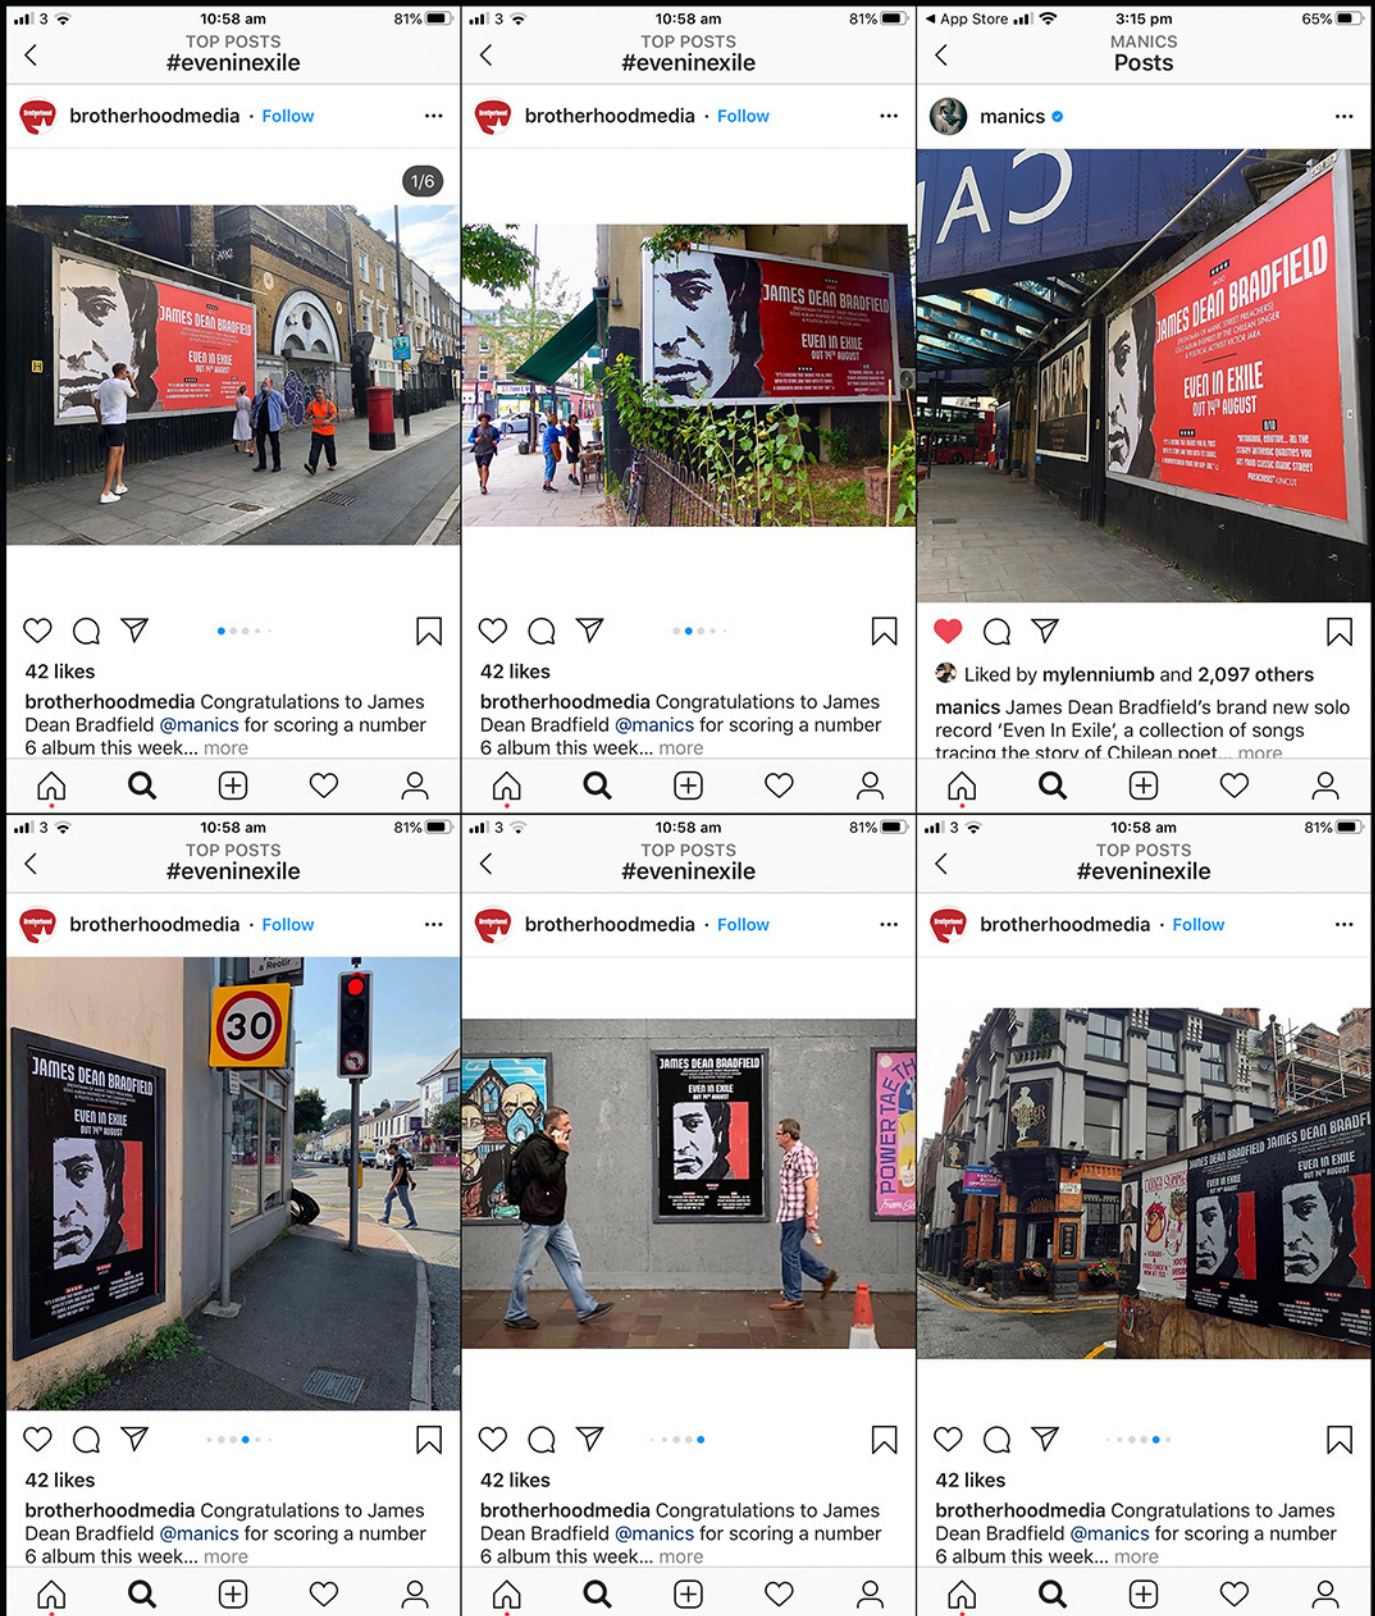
3 10:58 am 81%
TOP POSTS
#eveninexile

brotherhoodmedia • Follow

1/6

JAMES DEAN BRADFIELD
EVEN IN EXILE
OUT 14th AUGUST

42 likes
brotherhoodmedia Congratulations to James Dean Bradfield @manics for scoring a number 6 album this week... more

3 10:58 am 81%
TOP POSTS
#eveninexile

brotherhoodmedia • Follow

JAMES DEAN BRADFIELD
EVEN IN EXILE
OUT 14th AUGUST

42 likes
brotherhoodmedia Congratulations to James Dean Bradfield @manics for scoring a number 6 album this week... more

App Store 3:15 pm 65%
MANICS
Posts

manics

JAMES DEAN BRADFIELD
EVEN IN EXILE
OUT 14th AUGUST

Liked by mylenniumb and 2,097 others
manics James Dean Bradfield's brand new solo record 'Even In Exile', a collection of songs tracing the story of Chilean poet... more

3 10:58 am 81%
TOP POSTS
#eveninexile

brotherhoodmedia • Follow

30

JAMES DEAN BRADFIELD
EVEN IN EXILE
OUT 14th AUGUST

42 likes
brotherhoodmedia Congratulations to James Dean Bradfield @manics for scoring a number 6 album this week... more

3 10:58 am 81%
TOP POSTS
#eveninexile

brotherhoodmedia • Follow

JAMES DEAN BRADFIELD
EVEN IN EXILE
OUT 14th AUGUST

42 likes
brotherhoodmedia Congratulations to James Dean Bradfield @manics for scoring a number 6 album this week... more

3 10:58 am 81%
TOP POSTS
#eveninexile

brotherhoodmedia • Follow

JAMES DEAN BRADFIELD
EVEN IN EXILE
OUT 14th AUGUST

42 likes
brotherhoodmedia Congratulations to James Dean Bradfield @manics for scoring a number 6 album this week... more